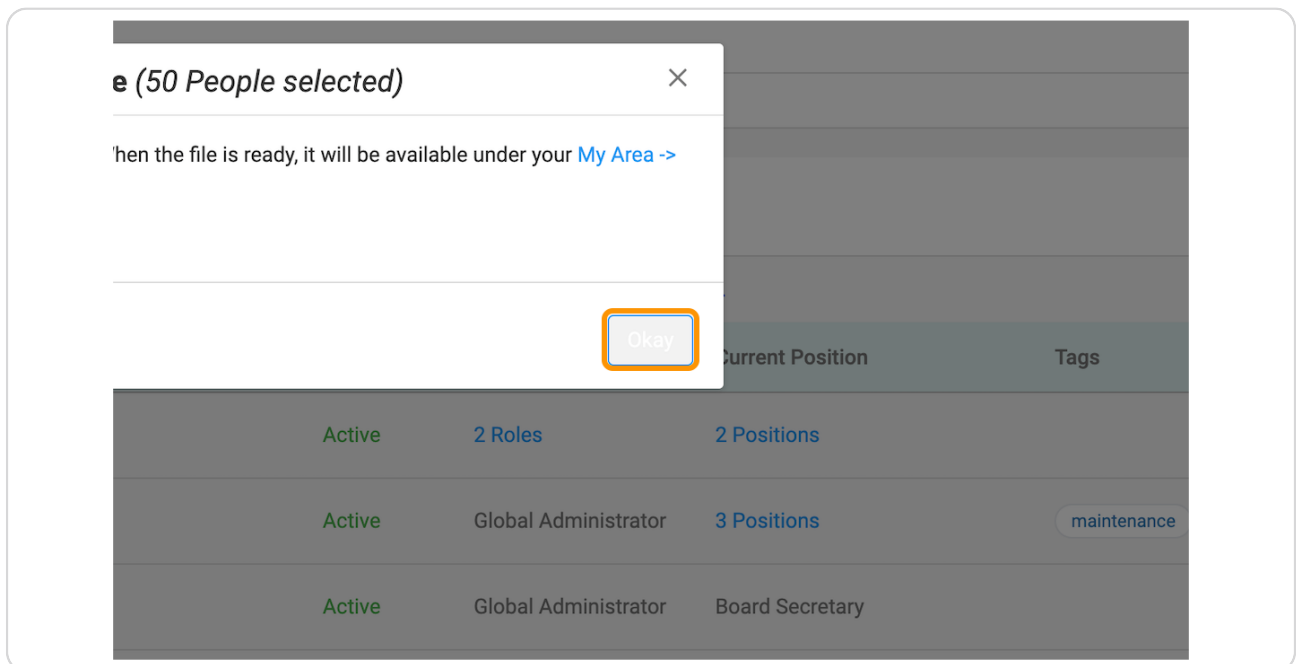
e (50 People selected)

×

hen the file is ready, it will be available under your My Area ->

Okay

Current Position

Tags

| Active | 2 Roles | 2 Positions | |
|---|---|---|---|
| Active | Global Administrator | 3 Positions | maintenance |
| Active | Global Administrator | Board Secretary | |